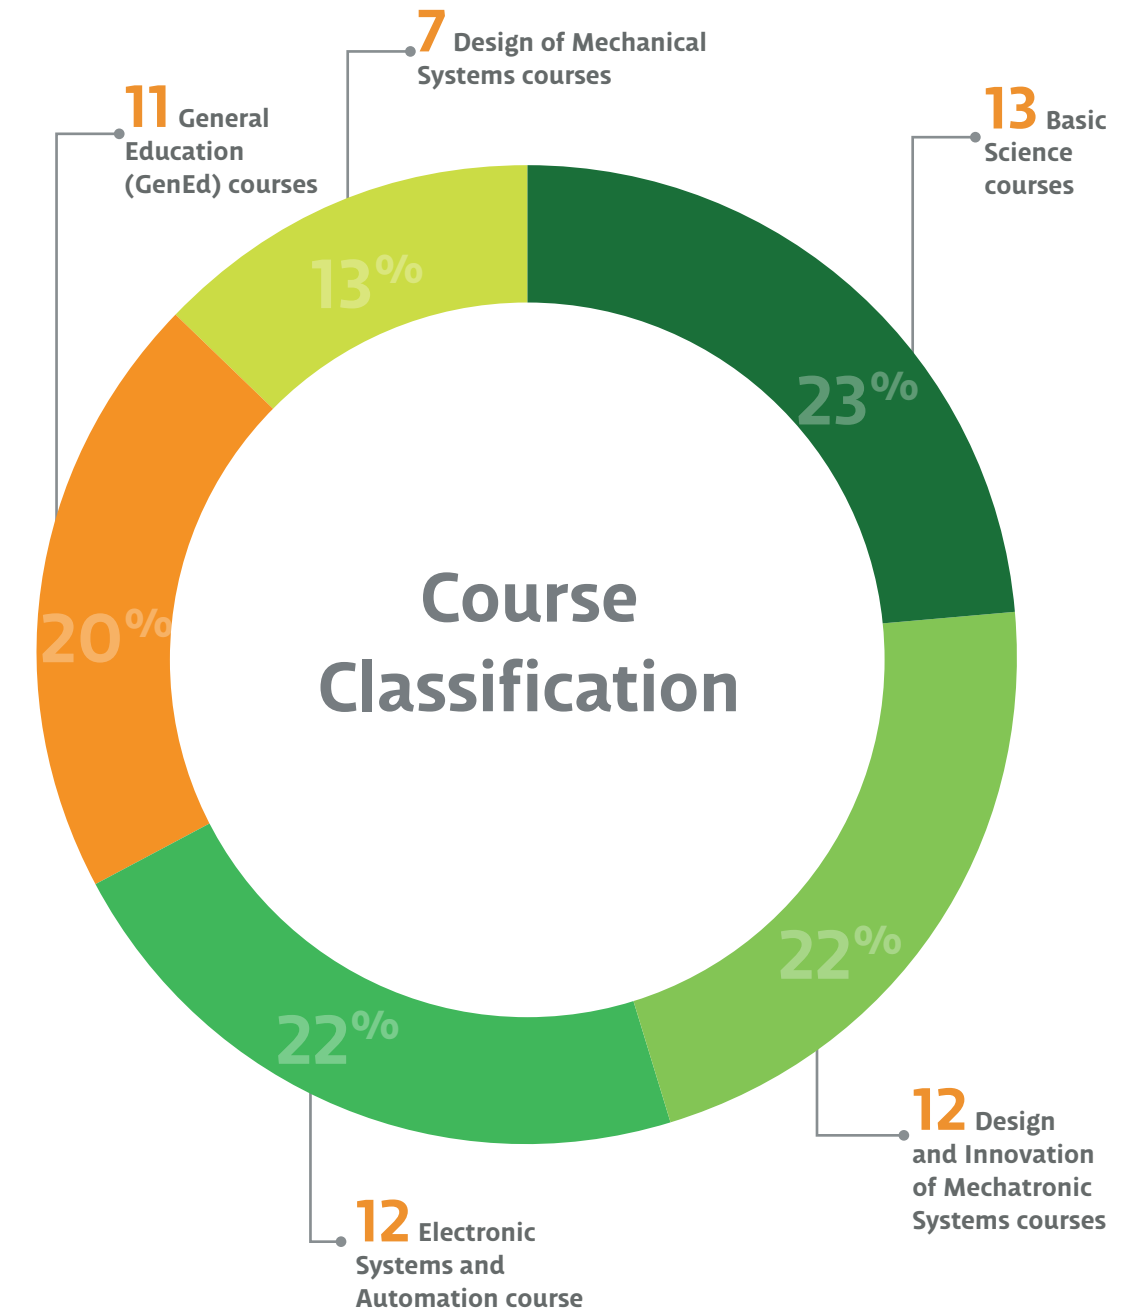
7 Design of Mechanical Systems courses

11 General Education (GenEd) courses

13 Basic Science courses

13%

23%

20%

Course Classification

22%

22%

12 Design and Innovation of Mechatronic Systems courses

12 Electronic Systems and Automation course